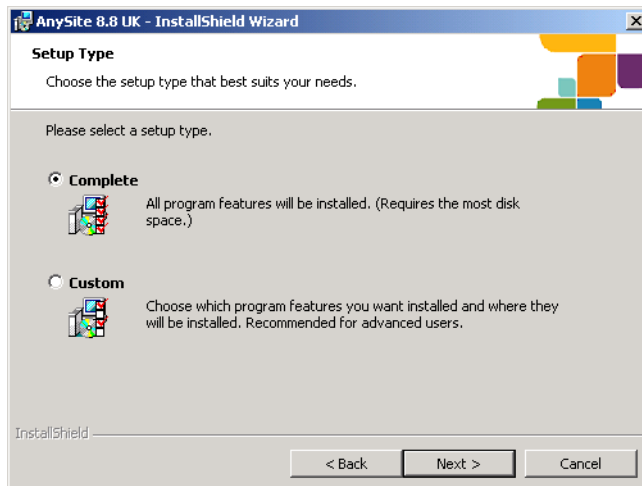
AnySite 8.8 UK - InstallShield Wizard

Setup Type

Choose the setup type that best suits your needs.

Please select a setup type.

Complete

All program features will be installed. (Requires the most disk space.)

Custom

Choose which program features you want installed and where they will be installed. Recommended for advanced users.

InstallShield

< Back

Next >

Cancel